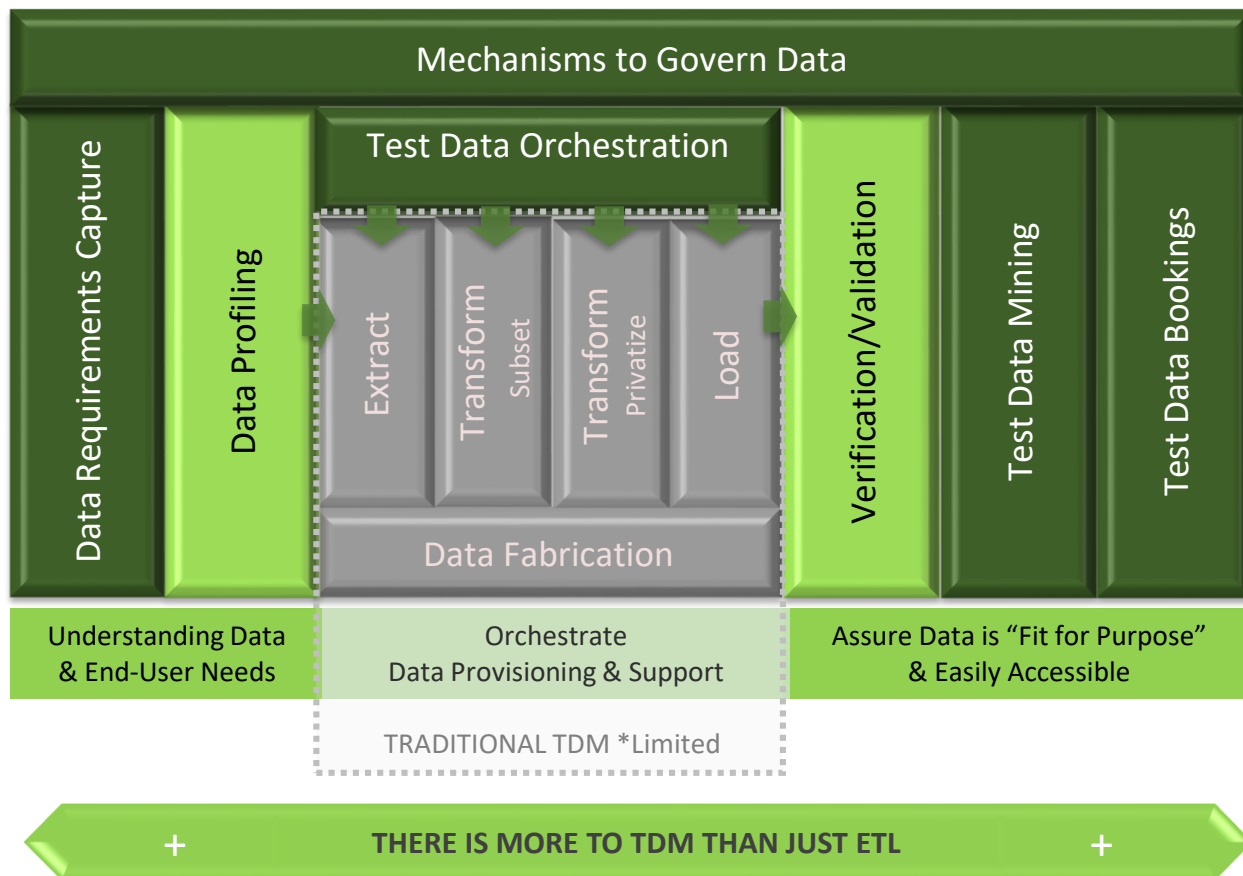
Mechanisms to Govern Data

Data Requirements Capture

Data Profiling

Test Data Orchestration

Extract

Transform Subset

Transform Privatize

Load

Data Fabrication

Verification/Validation

Test Data Mining

Test Data Bookings

Understanding Data & End-User Needs

Orchestrate Data Provisioning & Support

Assure Data is “Fit for Purpose” & Easily Accessible

TRADITIONAL TDM *Limited

+ THERE IS MORE TO TDM THAN JUST ETL +